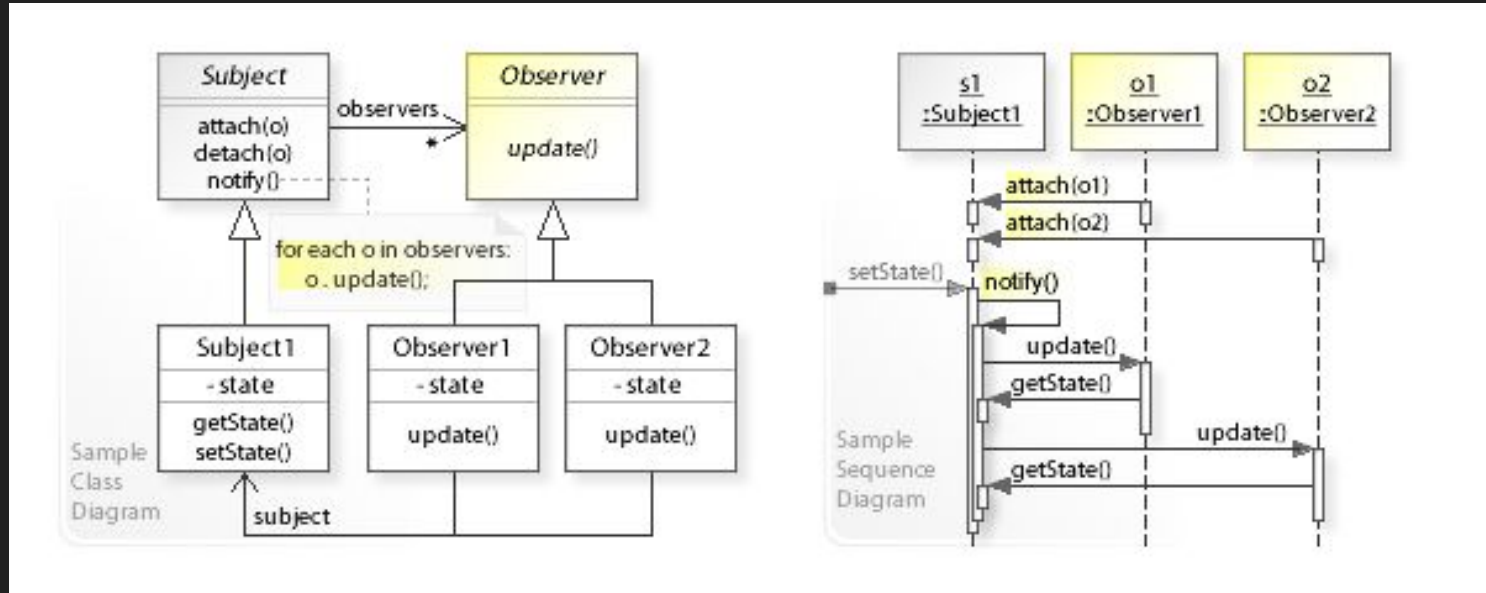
Subject

attach(o)
detach(o)
notify()

observers

*

Observer

update()

for each o in observers:
o.update();

Subject1
- state
getState()
setState()

Observer1
- state
update()

Observer2
- state
update()

subject

Sample
Class
Diagram

s1
:Subject1

o1
:Observer1

o2
:Observer2

attach(o1)
attach(o2)
setState()
notify()
update()
getState()
update()
getState()

Sample
Sequence
Diagram